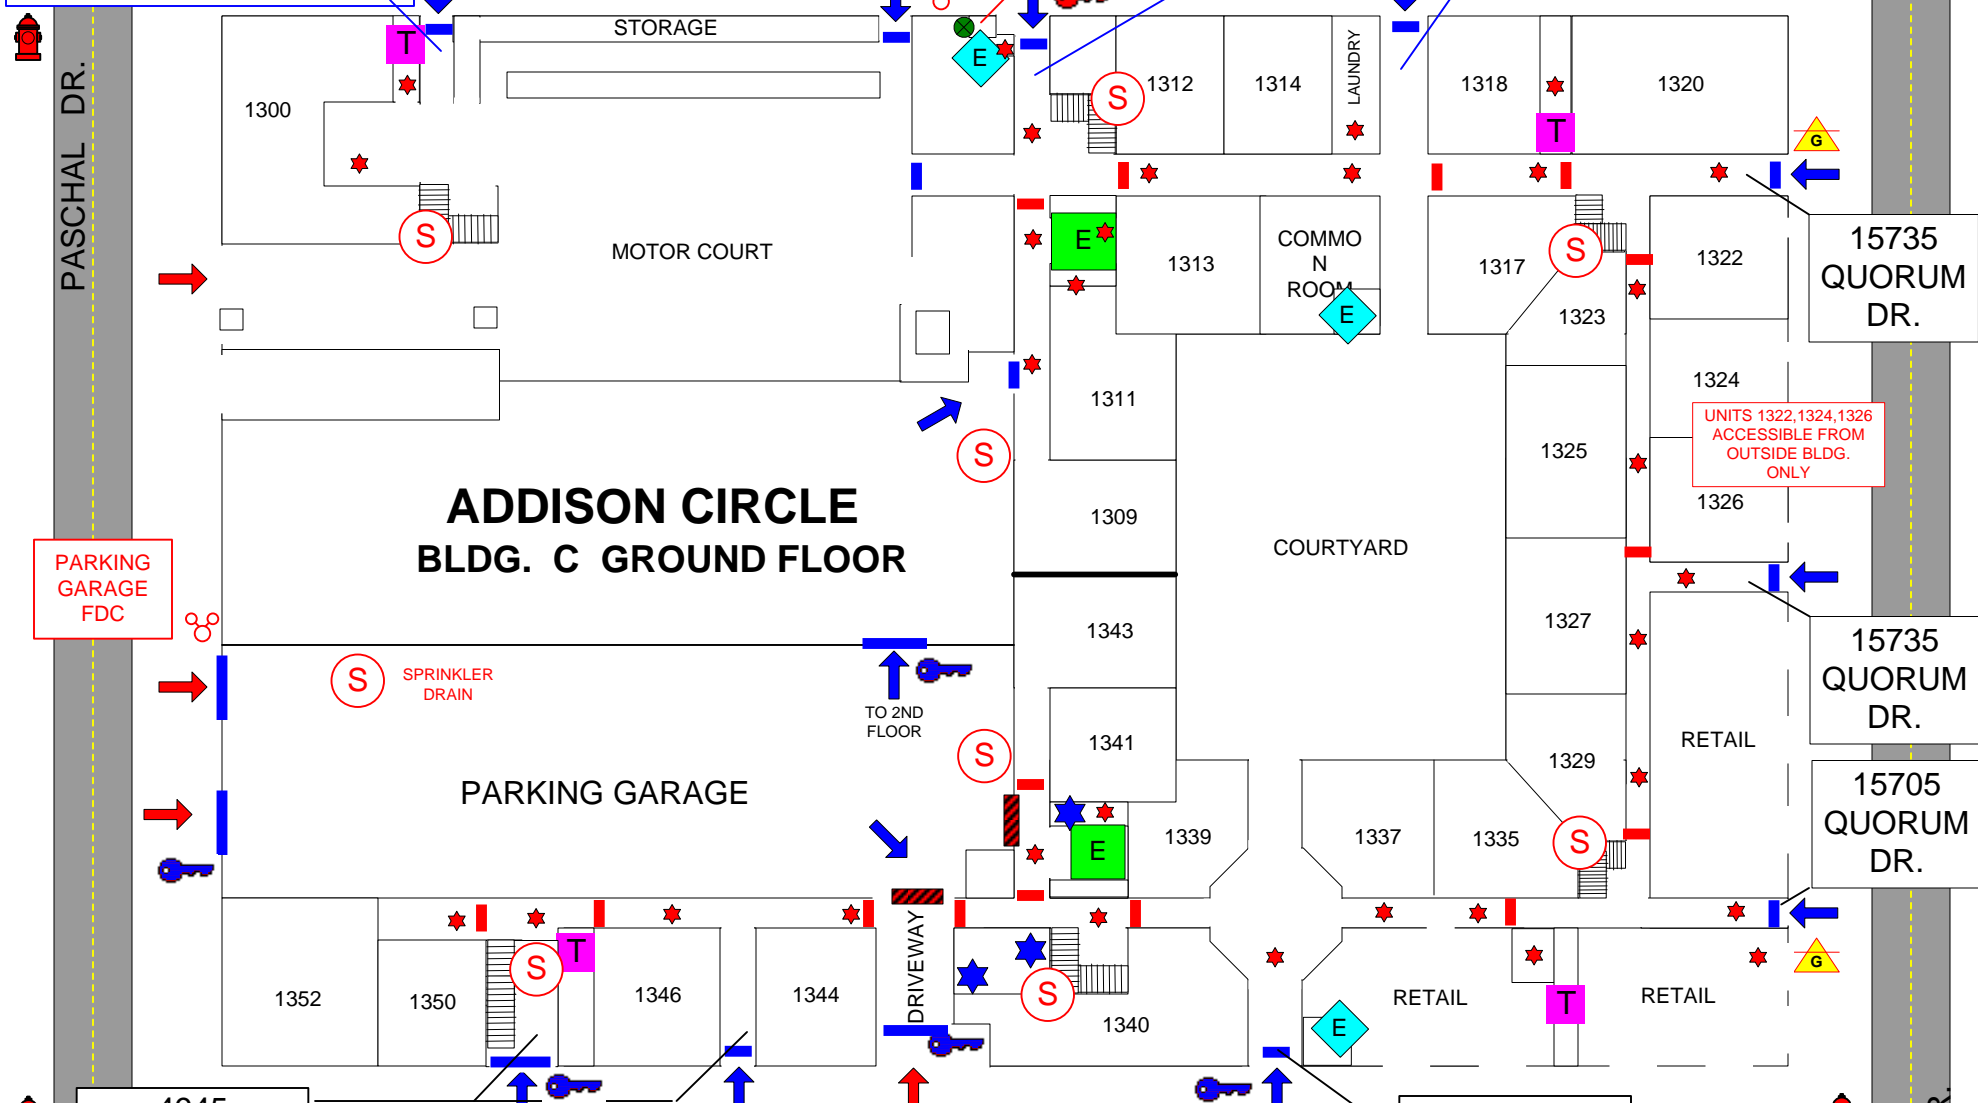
PASCHAL DR.

STORAGE
T
E
S
1312
1314
LAUNDRY
1318
1320
1300
T
G
S
MOTOR COURT
E
1313
COMMO N ROOM
E
1317
S
1322
15735 QUORUM DR.
1323
1324
1311
S
UNITS 1322,1324,1326 ACCESSIBLE FROM OUTSIDE BLDG. ONLY
1325
1326
ADDISON CIRCLE
BLDG. C GROUND FLOOR
1309
COURTYARD
PARKING GARAGE FDC
1343
1327
15735 QUORUM DR.
S
SPRINKLER DRAIN
TO 2ND FLOOR
S
1341
RETAIL
1329
15705 QUORUM DR.
PARKING GARAGE
1339
E
1337
1335
S
S
T
1352
1350
1346
1344
DRIVEWAY
S
1340
E
RETAIL
T
RETAIL
G